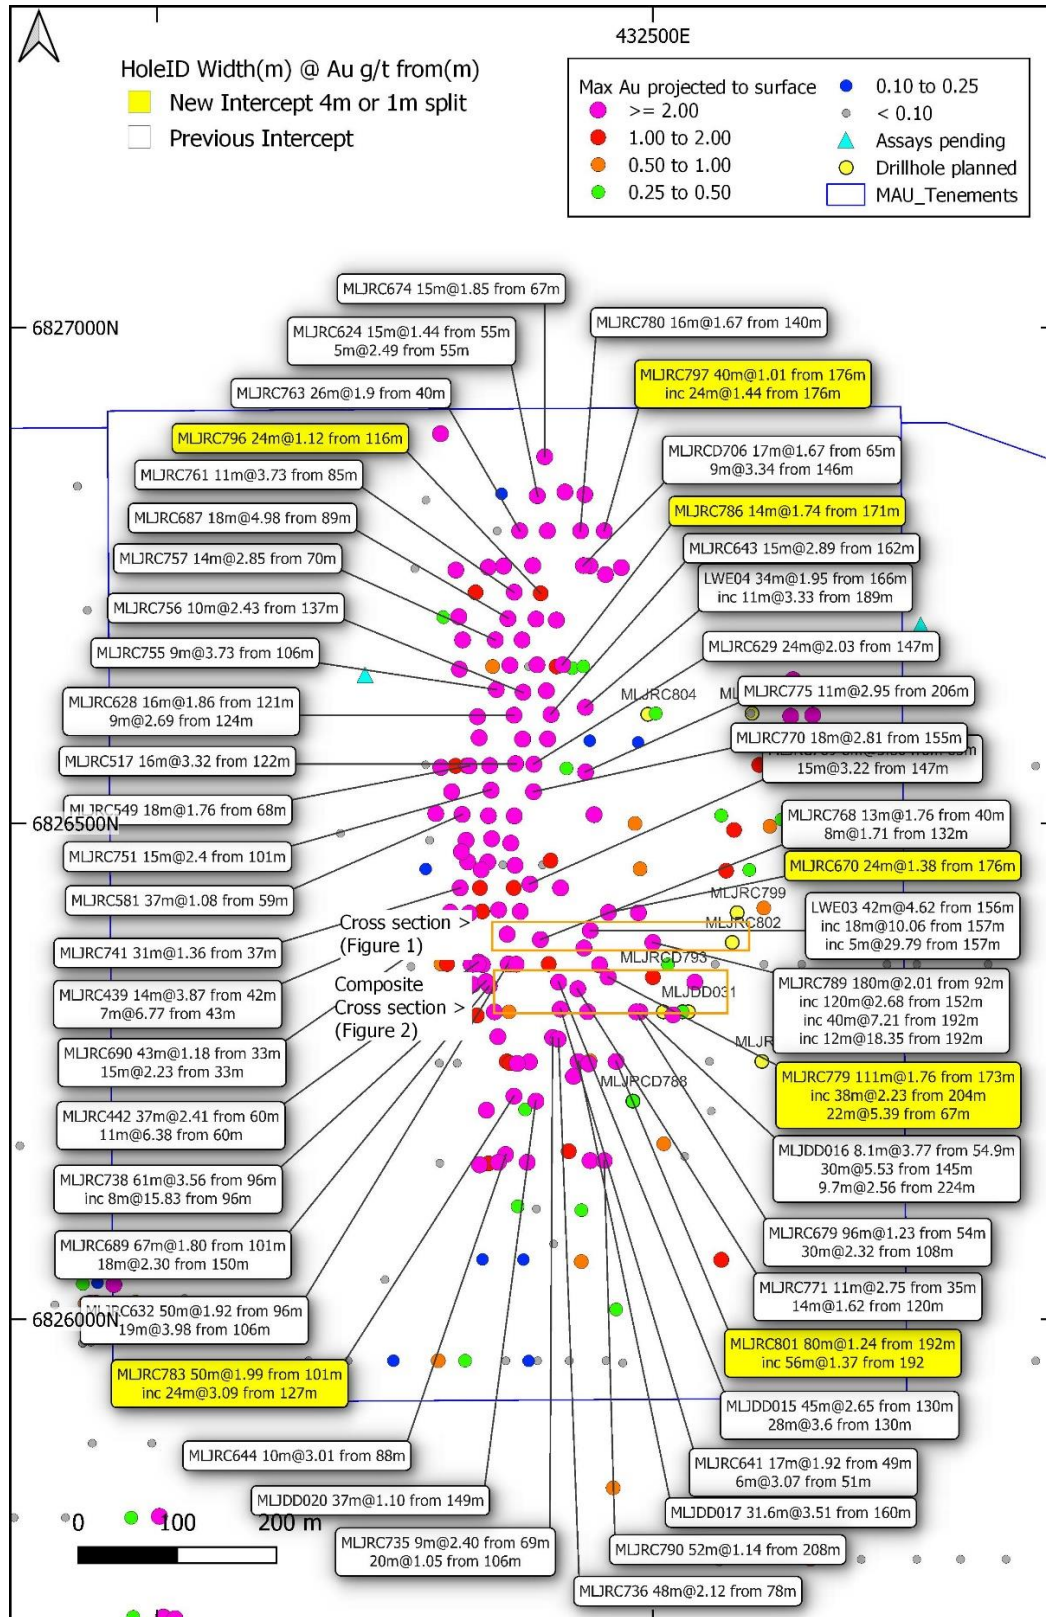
432500E

HoleID Width(m) @ Au g/t from(m)
New Intercept 4m or 1m split
Previous Intercept

Max Au projected to surface
>= 2.00
1.00 to 2.00
0.50 to 1.00
0.25 to 0.50
0.10 to 0.25
< 0.10
Assays pending
Drillhole planned
MAU_Tenements

6827000N

MLJRC674 15m@1.85 from 67m
MLJRC624 15m@1.44 from 55m
5m@2.49 from 55m
MLJRC780 16m@1.67 from 140m
MLJRC797 40m@1.01 from 176m
inc 24m@1.44 from 176m
MLJRC763 26m@1.9 from 40m
MLJRC796 24m@1.12 from 116m
MLJRCD706 17m@1.67 from 65m
9m@3.34 from 146m
MLJRC761 11m@3.73 from 85m
MLJRC687 18m@4.98 from 89m
MLJRC786 14m@1.74 from 171m
MLJRC757 14m@2.85 from 70m
MLJRC643 15m@2.89 from 162m
LWE04 34m@1.95 from 166m
inc 11m@3.33 from 189m
MLJRC756 10m@2.43 from 137m
MLJRC755 9m@3.73 from 106m
MLJRC629 24m@2.03 from 147m
MLJRC804
MLJRC628 16m@1.86 from 121m
9m@2.69 from 124m
MLJRC775 11m@2.95 from 206m
MLJRC770 18m@2.81 from 155m
15m@3.22 from 147m
MLJRC517 16m@3.32 from 122m
MLJRC549 18m@1.76 from 68m
6826500N
MLJRC768 13m@1.76 from 40m
8m@1.71 from 132m
MLJRC751 15m@2.4 from 101m
MLJRC670 24m@1.38 from 176m
MLJRC581 37m@1.08 from 59m
MLJRC799
LWE03 42m@4.62 from 156m
inc 18m@10.06 from 157m
inc 5m@29.79 from 157m
Cross section >
(Figure 1)
MLJRC802
MLJRC741 31m@1.36 from 37m
MLJRCD793
MLJRC439 14m@3.87 from 42m
7m@6.77 from 43m
Composite
Cross section >
(Figure 2)
MLJDD031
MLJRC789 180m@2.01 from 92m
inc 120m@2.68 from 152m
inc 40m@7.21 from 192m
inc 12m@18.35 from 192m
MLJRC690 43m@1.18 from 33m
15m@2.23 from 33m
MLJRCD788
MLJRC779 111m@1.76 from 173m
inc 38m@2.23 from 204m
22m@5.39 from 67m
MLJRC442 37m@2.41 from 60m
11m@6.38 from 60m
MLJDD016 8.1m@3.77 from 54.9m
30m@5.53 from 145m
9.7m@2.56 from 224m
MLJRC738 61m@3.56 from 96m
inc 8m@15.83 from 96m
MLJRC679 96m@1.23 from 54m
30m@2.32 from 108m
MLJRC689 67m@1.80 from 101m
18m@2.30 from 150m
MLJRC771 11m@2.75 from 35m
14m@1.62 from 120m
6826000N
MLJRC632 50m@1.92 from 96m
19m@3.98 from 106m
MLJRC801 80m@1.24 from 192m
inc 56m@1.37 from 192
MLJRC783 50m@1.99 from 101m
inc 24m@3.09 from 127m
MLJDD015 45m@2.65 from 130m
28m@3.6 from 130m
MLJRC644 10m@3.01 from 88m
MLJRC641 17m@1.92 from 49m
6m@3.07 from 51m
MLJDD020 37m@1.10 from 149m
MLJDD017 31.6m@3.51 from 160m
0 100 200 m
MLJRC735 9m@2.40 from 69m
20m@1.05 from 106m
MLJRC790 52m@1.14 from 208m
MLJRC736 48m@2.12 from 78m